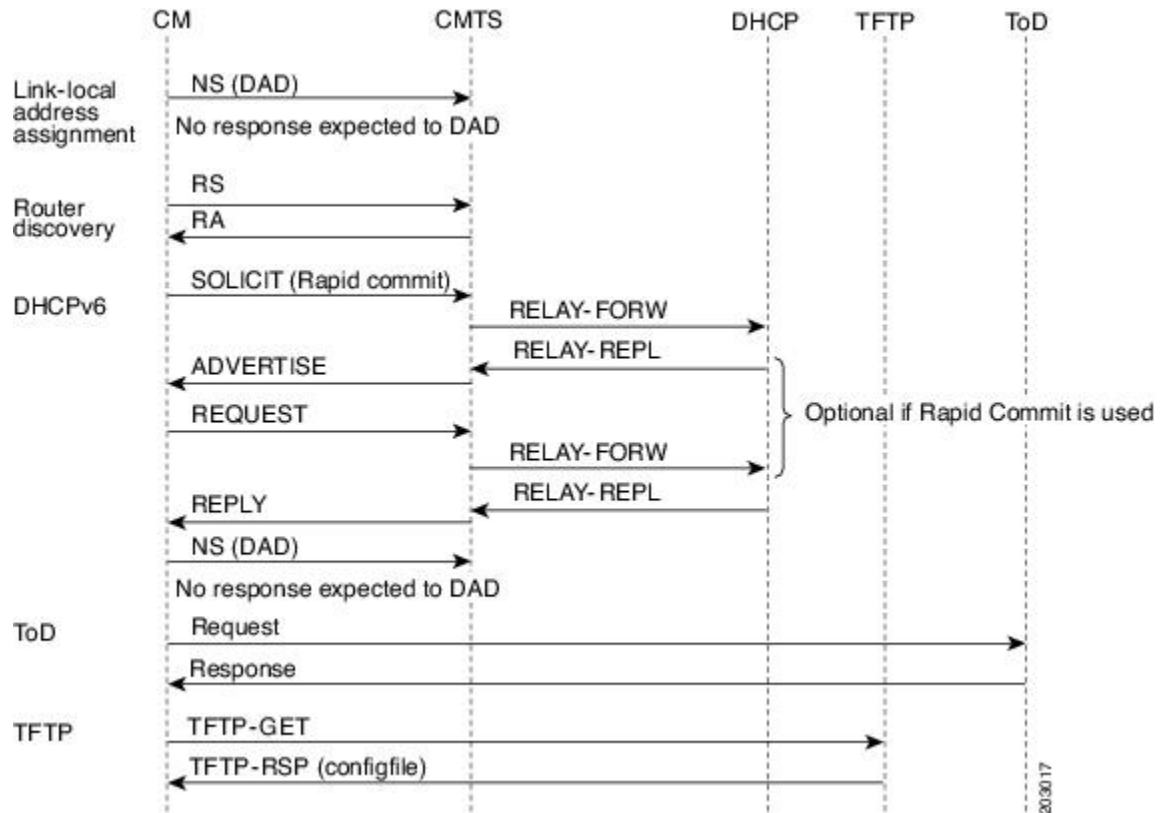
CM CMTS DHCP TFTP ToD

Link-local address assignment
NS (DAD)
No response expected to DAD

Router discovery
RS
RA

DHCPv6
SOLICIT (Rapid commit)
RELAY-FORW
RELAY-REPL
ADVERTISE
REQUEST
RELAY-FORW
Optional if Rapid Commit is used
RELAY-REPL
REPLY
NS (DAD)
No response expected to DAD

ToD
Request
Response

TFTP
TFTP-GET
TFTP-RSP (configfile)

203017